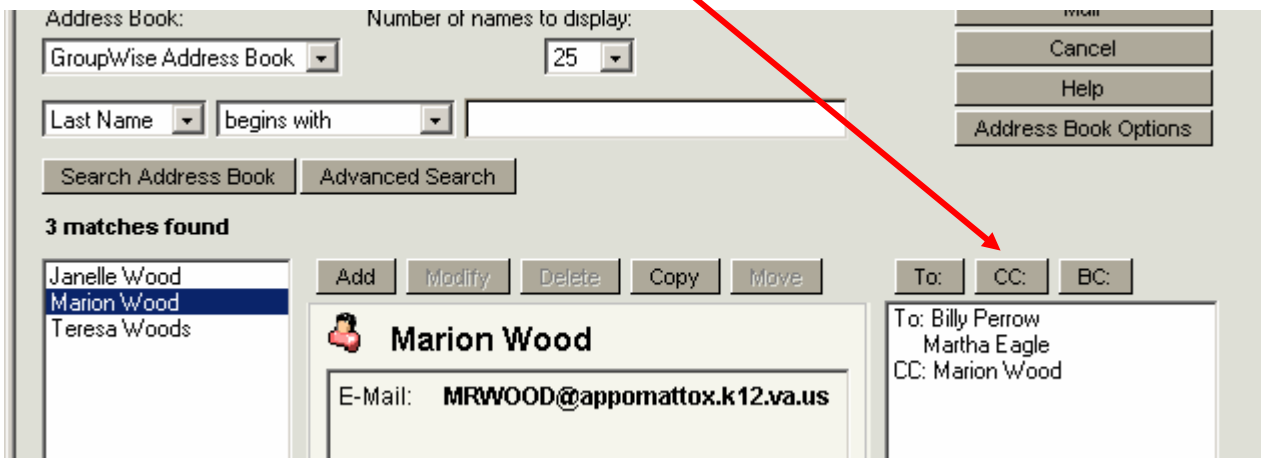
Address Book:

GroupWise Address Book

Number of names to display:

25

Mail

Cancel

Help

Address Book Options

Last Name

begins with

Search Address Book

Advanced Search

3 matches found

Janelle Wood
Marion Wood
Teresa Woods

Add

Modify

Delete

Copy

Move

Marion Wood

E-Mail: MRWOOD@appomattox.k12.va.us

To:

CC:

BC:

To: Billy Perrow
Martha Eagle
CC: Marion Wood